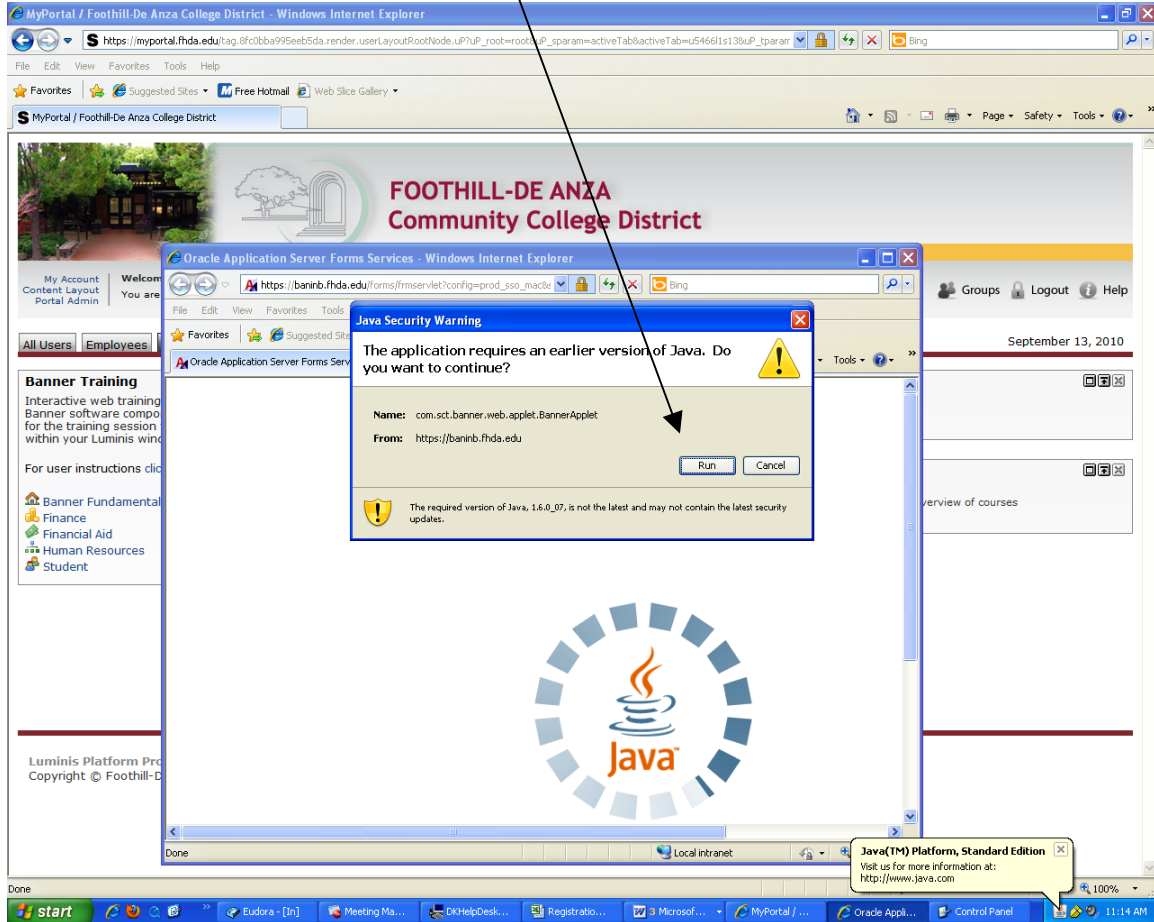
MyPortal / Foothill-De Anza College District - Windows Internet Explorer

https://myportal.fhda.edu/tag.8fc0bba995eeb5da.render.userLayoutRootNode.uP?uP_root=root&uP_sparam=activeTab&activeTab=u5466l1s13&uP_tparam

Bing

File Edit View Favorites Tools Help

Favorites Suggested Sites Free Hotmail Web Slice Gallery

MyPortal / Foothill-De Anza College District

Page Safety Tools

FOOTHILL-DE ANZA
Community College District

My Account
Content Layout
Portal Admin

Welcom
You are

Groups Logout Help

All Users Employees

September 13, 2010

Banner Training
Interactive web training
Banner software compo
for the training session
within your Luminis wind

For user instructions clic

Banner Fundamental
Finance
Financial Aid
Human Resources
Student

verview of courses

Luminis Platform Pro
Copyright © Foothill-D

Done

Oracle Application Server Forms Services - Windows Internet Explorer

https://baninb.fhda.edu/forms/frmservlet?config=prod_sso_mac&

Bing

File Edit View Favorites Tools

Favorites Suggested Site

Oracle Application Server Forms Serv

Tools

Java Security Warning

The application requires an earlier version of Java. Do you want to continue?

Name: com.sct.banner.web.applet.BannerApplet

From: https://baninb.fhda.edu

Run Cancel

The required version of Java, 1.6.0_07, is not the latest and may not contain the latest security updates.

Java

Done

Local intranet

Java(TM) Platform, Standard Edition
Visit us for more information at:
http://www.java.com

100%

start

Eudora - [In]
Meeting Ma...
DKHelpDesk...
Registratio...
3 Microsof...
MyPortal / ...
Oracle Appli...
Control Panel

11:14 AM